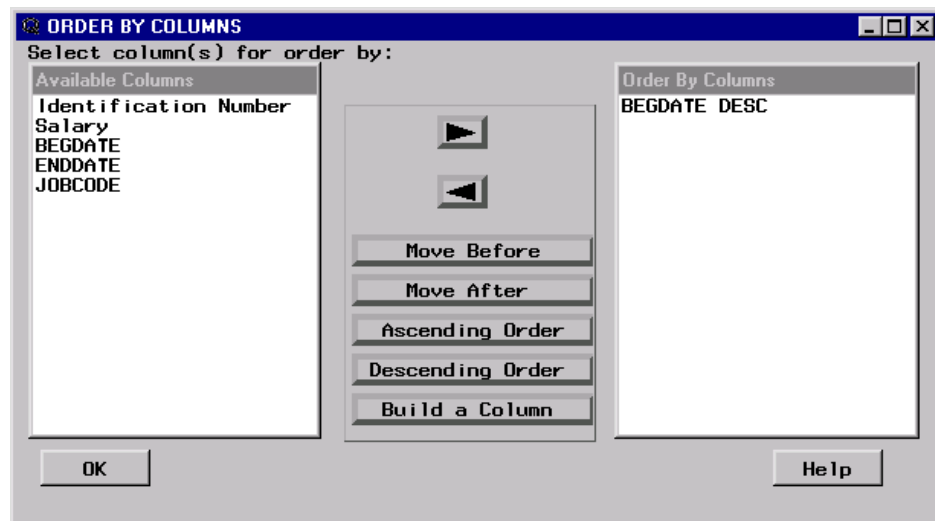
ORDER BY COLUMNS

Select column(s) for order by:

Available Columns

Identification Number
Salary
BEGDATE
ENDDATE
JOBCODE

Move Before
Move After
Ascending Order
Descending Order
Build a Column

Order By Columns

BEGDATE DESC

OK

Help